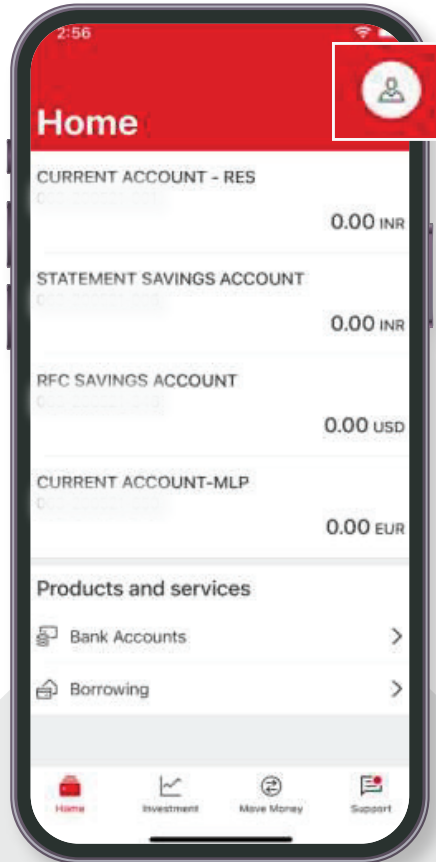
2:56

Home

CURRENT ACCOUNT - RES
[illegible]
0.00 INR

STATEMENT SAVINGS ACCOUNT
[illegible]
0.00 INR

RFC SAVINGS ACCOUNT
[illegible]
0.00 USD

CURRENT ACCOUNT-MLP
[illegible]
0.00 EUR

Products and services

Bank Accounts

Borrowing

Home
Investment
Move Money
Support